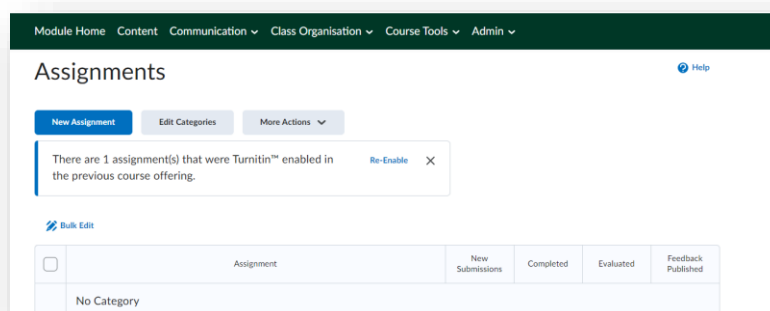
Module Home Content Communication Class Organisation Course Tools Admin

Assignments

Help

New Assignment Edit Categories More Actions

There are 1 assignment(s) that were Turnitin™ enabled in the previous course offering.

Re-Enable

Bulk Edit

| | Assignment | New Submissions | Completed | Evaluated | Feedback Published |
|---|---|---|---|---|---|
| | No Category | | | | |